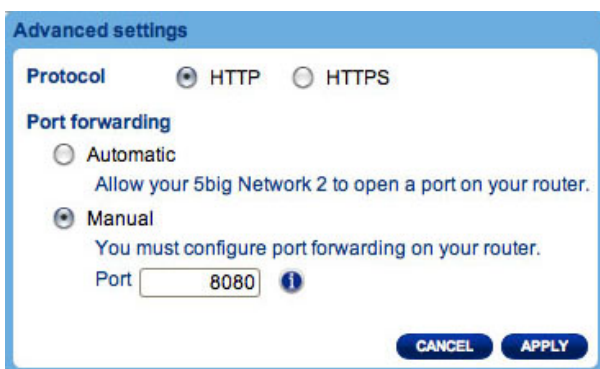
Advanced settings

Protocol HTTP HTTPS

Port forwarding

Automatic

Allow your 5big Network 2 to open a port on your router.

Manual

You must configure port forwarding on your router.

Port 8080

CANCEL APPLY